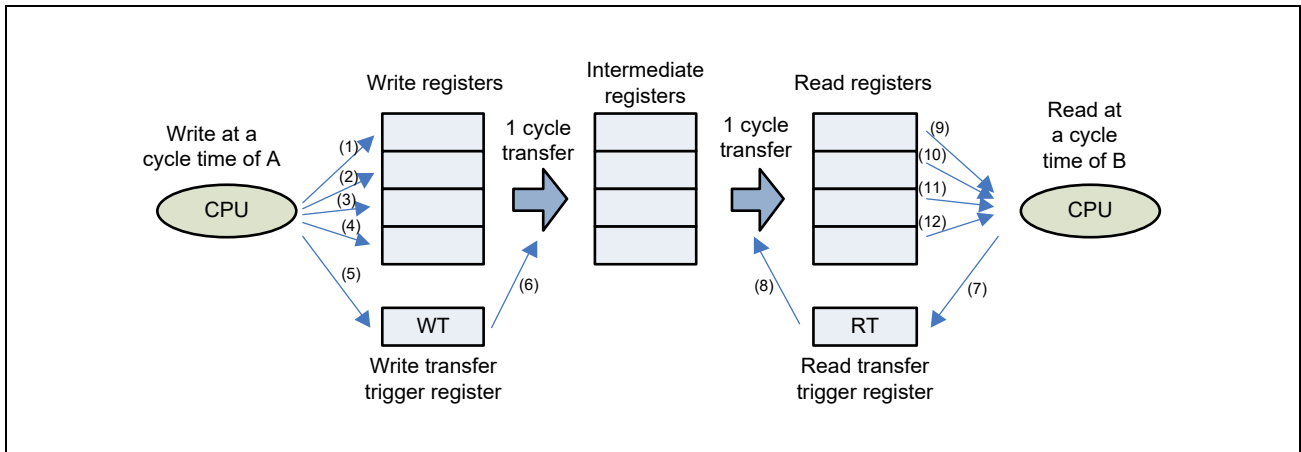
Write registers

Intermediate registers

Read registers

Write at a cycle time of A

CPU

(1)

(2)

(3)

(4)

(5)

1 cycle transfer

(6)

WT

Write transfer trigger register

1 cycle transfer

(8)

(9)

(10)

(11)

(12)

Read at a cycle time of B

CPU

(7)

RT

Read transfer trigger register